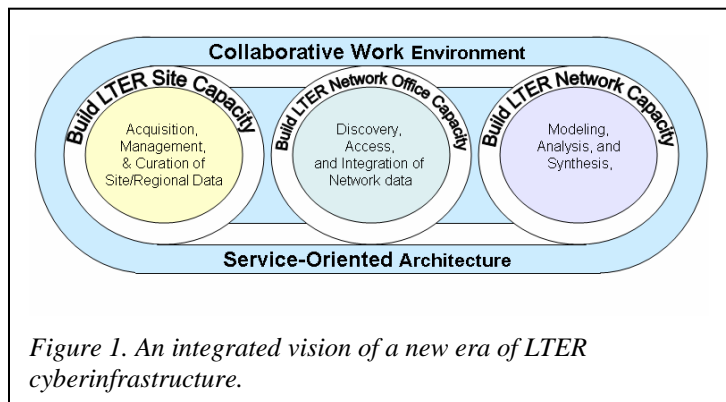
Collaborative Work Environment

Build LTER Site Capacity

Acquisition, Management, & Curation of Site/Regional Data

Build LTER Network Office Capacity

Discovery, Access, and Integration of Network data

Build LTER Network Capacity

Modeling, Analysis, and Synthesis,

Service-Oriented Architecture

*Figure 1. An integrated vision of a new era of LTER cyberinfrastructure.*